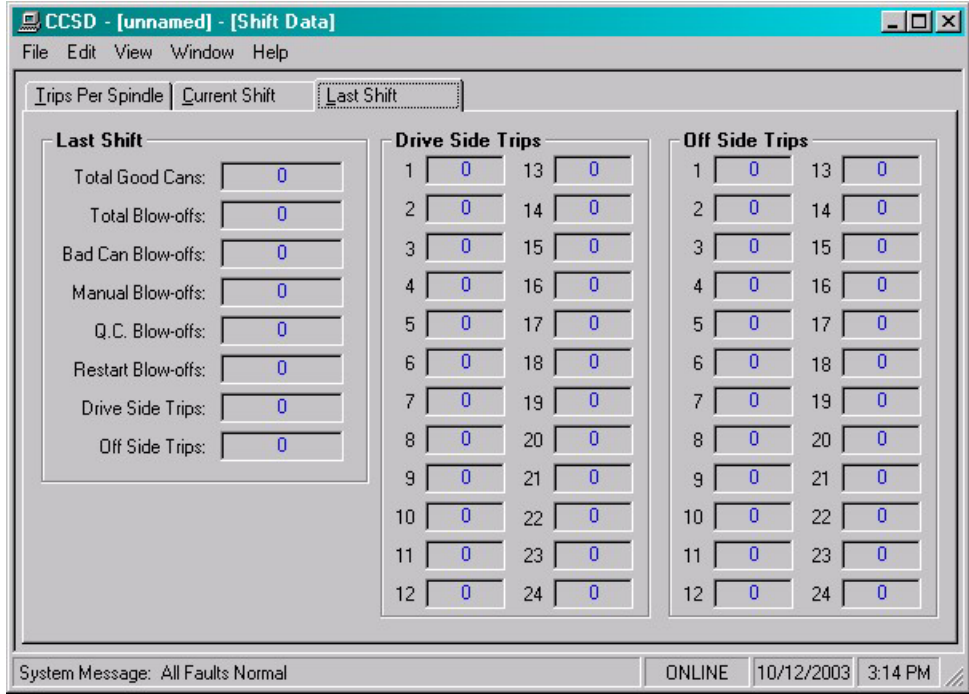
CCSD - [unnamed] - [Shift Data]

File Edit View Window Help

Trips Per Spindle | Current Shift | Last Shift

Last Shift

| | |
|---|---|
| Total Good Cans: | 0 |
| Total Blow-offs: | 0 |
| Bad Can Blow-offs: | 0 |
| Manual Blow-offs: | 0 |
| Q.C. Blow-offs: | 0 |
| Restart Blow-offs: | 0 |
| Drive Side Trips: | 0 |
| Off Side Trips: | 0 |

Drive Side Trips

| | | | |
|---|---|---|---|
| 1 | 0 | 13 | 0 |
| 2 | 0 | 14 | 0 |
| 3 | 0 | 15 | 0 |
| 4 | 0 | 16 | 0 |
| 5 | 0 | 17 | 0 |
| 6 | 0 | 18 | 0 |
| 7 | 0 | 19 | 0 |
| 8 | 0 | 20 | 0 |
| 9 | 0 | 21 | 0 |
| 10 | 0 | 22 | 0 |
| 11 | 0 | 23 | 0 |
| 12 | 0 | 24 | 0 |

Off Side Trips

| | | | |
|---|---|---|---|
| 1 | 0 | 13 | 0 |
| 2 | 0 | 14 | 0 |
| 3 | 0 | 15 | 0 |
| 4 | 0 | 16 | 0 |
| 5 | 0 | 17 | 0 |
| 6 | 0 | 18 | 0 |
| 7 | 0 | 19 | 0 |
| 8 | 0 | 20 | 0 |
| 9 | 0 | 21 | 0 |
| 10 | 0 | 22 | 0 |
| 11 | 0 | 23 | 0 |
| 12 | 0 | 24 | 0 |

System Message: All Faults Normal | ONLINE | 10/12/2003 | 3:14 PM